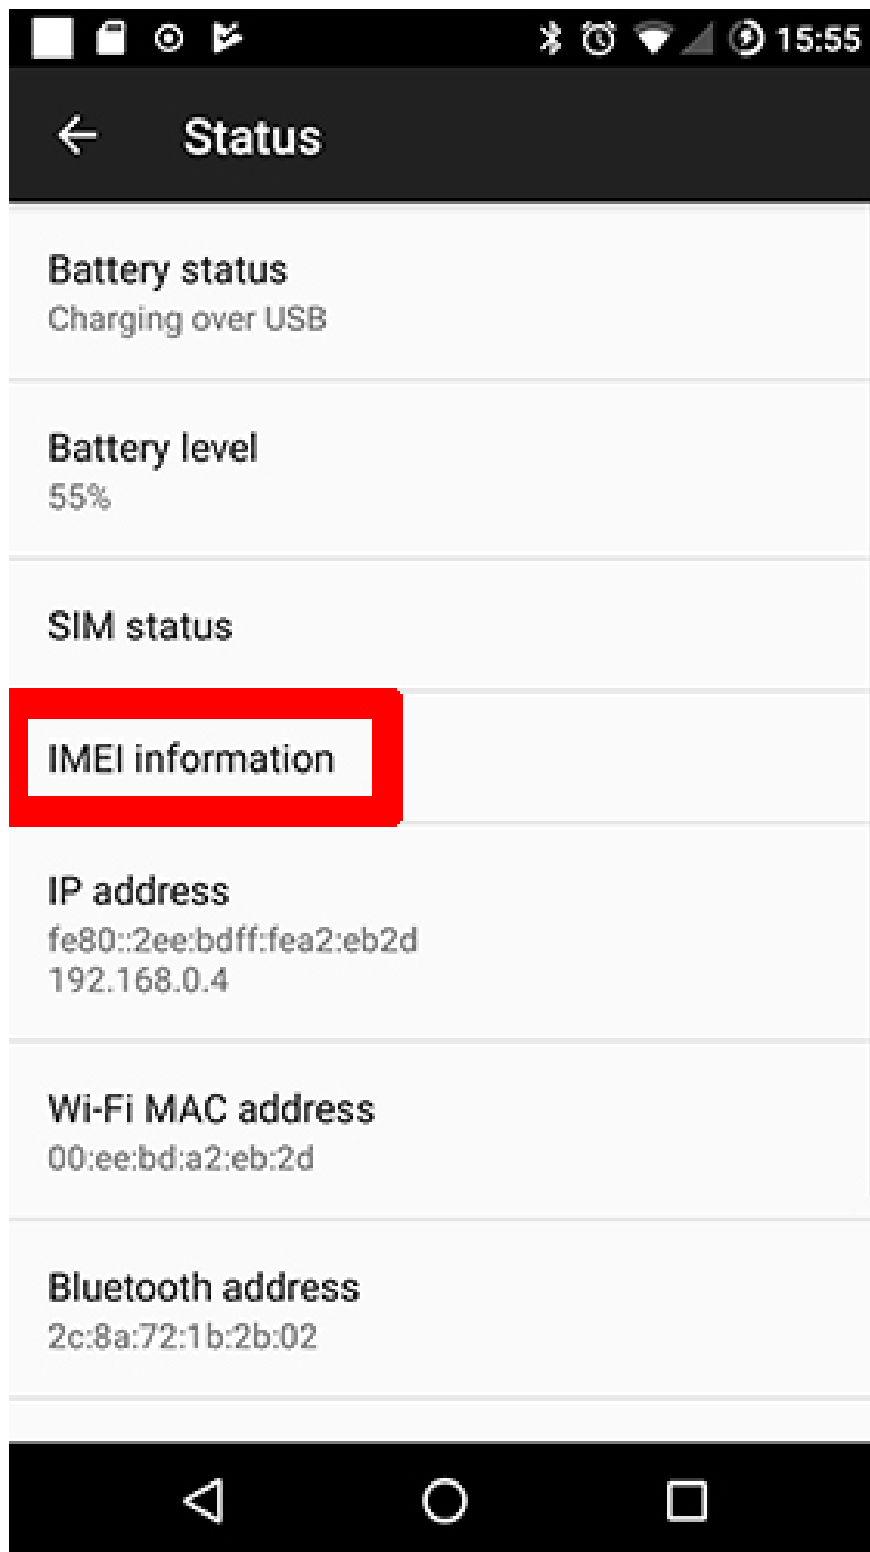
15:55

Status

Battery status
Charging over USB

Battery level
55%

SIM status

IMEI information

IP address
fe80::2ee:bdff:fea2:eb2d
192.168.0.4

Wi-Fi MAC address
00:ee:bd:a2:eb:2d

Bluetooth address
2c:8a:72:1b:2b:02